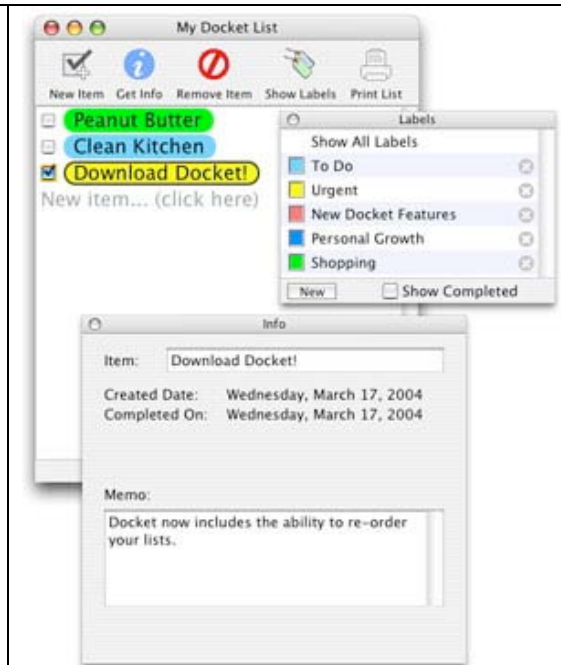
My Docket List

New Item Get Info Remove Item Show Labels Print List

Peanut Butter
Clean Kitchen
Download Docket!
New item... (click here)

Labels
Show All Labels
To Do
Urgent
New Docket Features
Personal Growth
Shopping
New
Show Completed

Info
Item: Download Docket!
Created Date: Wednesday, March 17, 2004
Completed On: Wednesday, March 17, 2004

Memo:
Docket now includes the ability to re-order your lists.